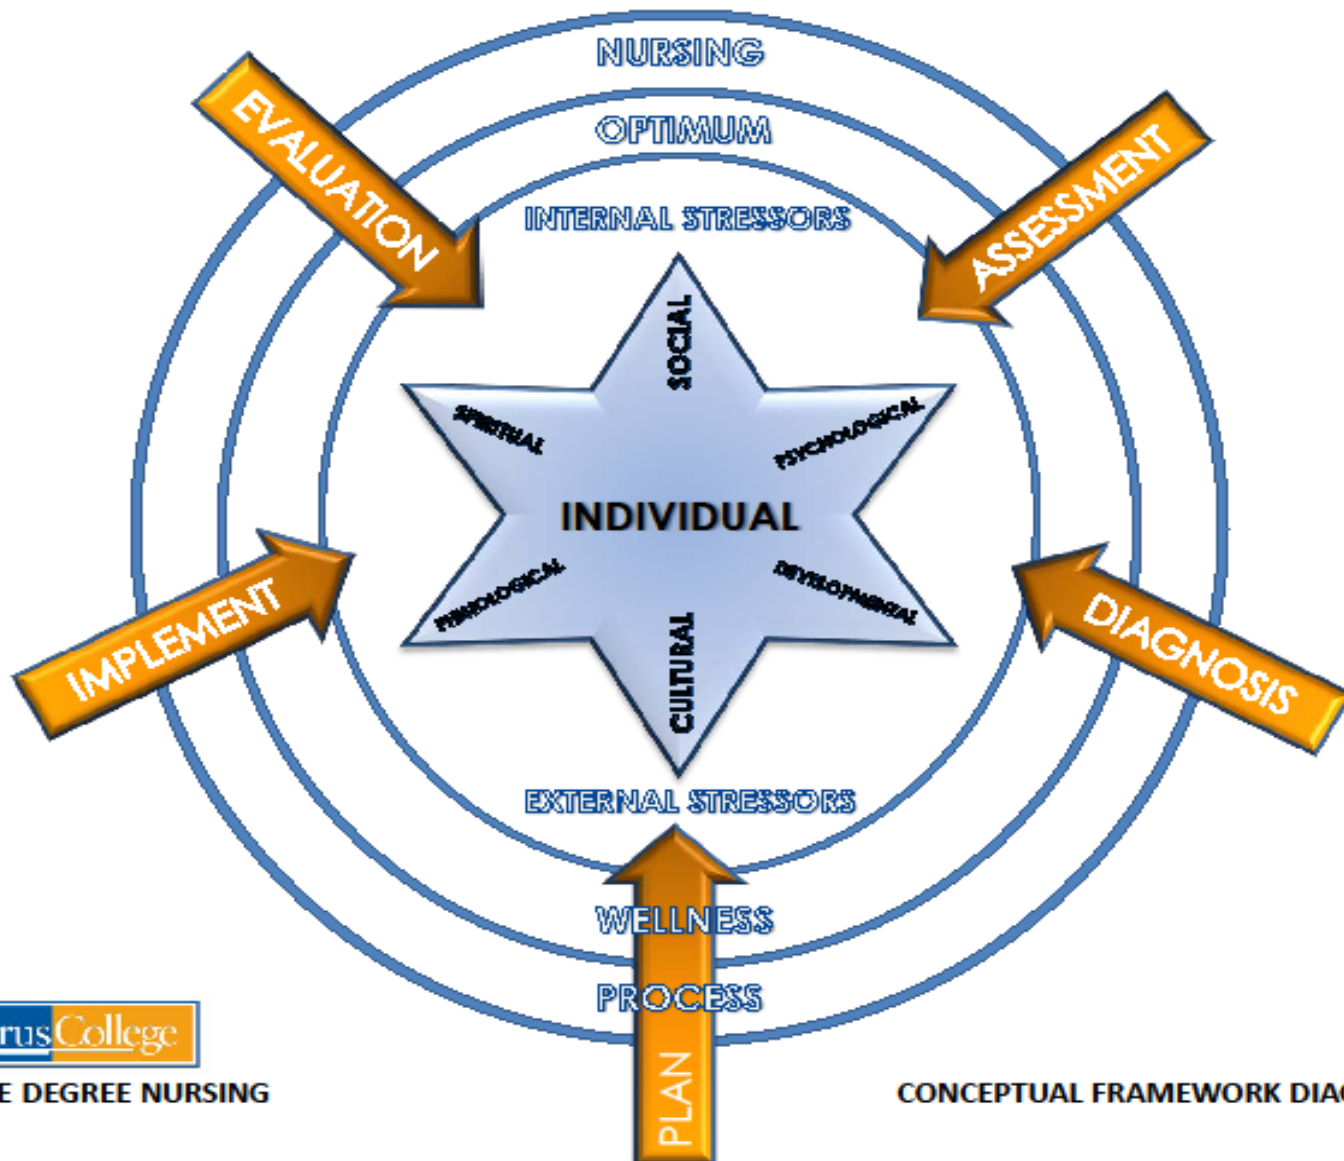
NURSING
OPTIMUM
INTERNAL STRESSORS
EVALUATION
ASSESSMENT
SOCIAL
SPIRITUAL
PSYCHOLOGICAL
INDIVIDUAL
PHYSIOLOGICAL
DEVELOPMENTAL
CULTURAL
IMPLEMENT
DIAGNOSIS
EXTERNAL STRESSORS
WELLNESS
PROCESS
PLAN
rus College
E DEGREE NURSING
CONCEPTUAL FRAMEWORK DIA